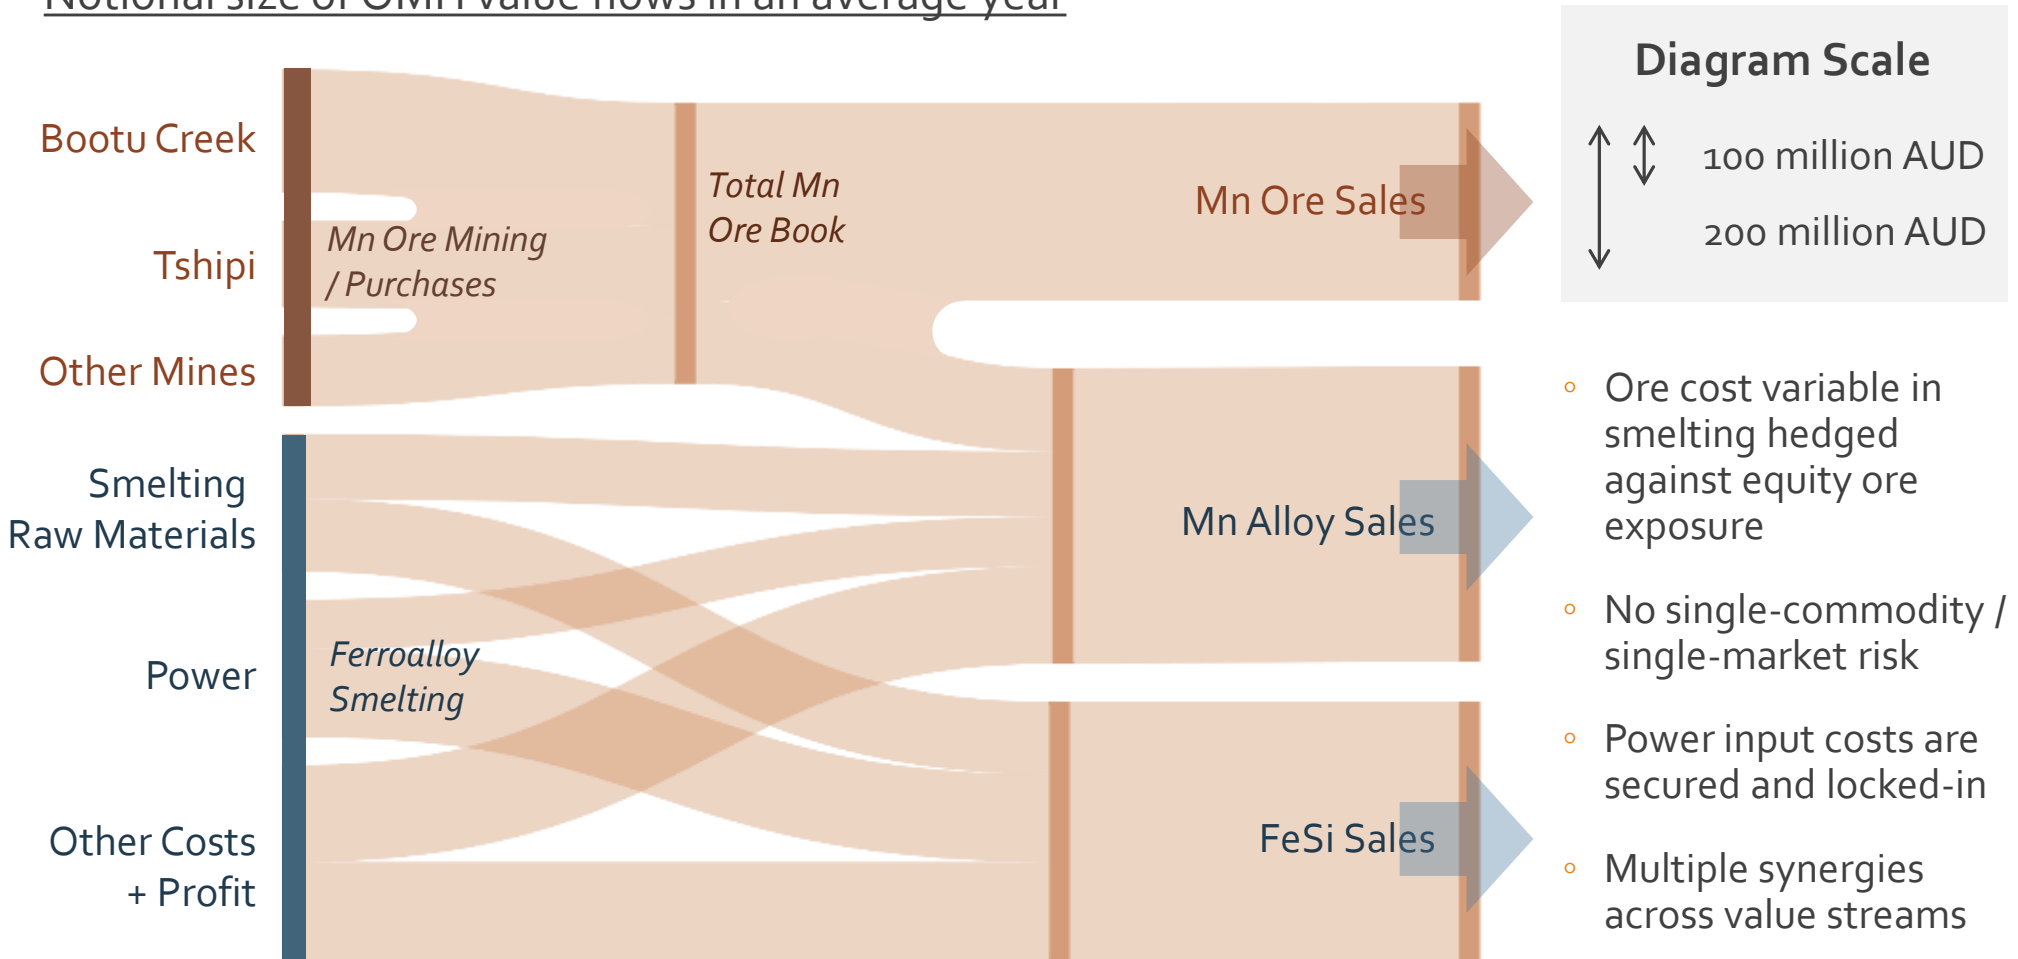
Notional size of OMH value flows in an average year

Bootu Creek

Tshipi

Other Mines

Mn Ore Mining / Purchases

Total Mn Ore Book

Mn Ore Sales

Smelting Raw Materials

Power

Other Costs + Profit

Ferroalloy Smelting

Mn Alloy Sales

FeSi Sales

Diagram Scale

100 million AUD

200 million AUD

◦ Ore cost variable in smelting hedged against equity ore exposure

◦ No single-commodity / single-market risk

◦ Power input costs are secured and locked-in

◦ Multiple synergies across value streams